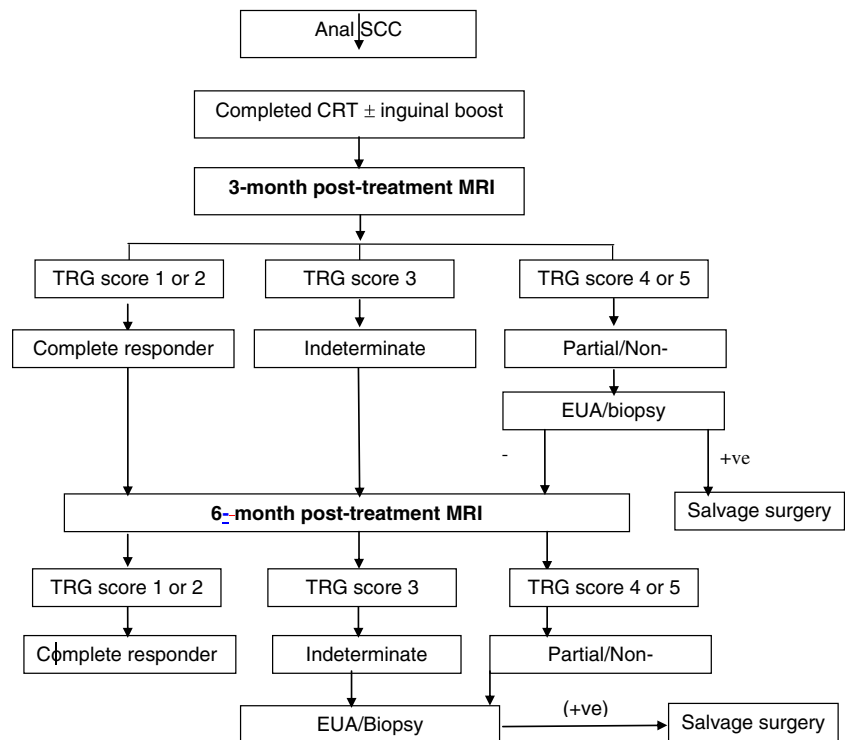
Anal SCC

Completed CRT ± inguinal boost

**3-month post-treatment MRI**

TRG score 1 or 2

TRG score 3

TRG score 4 or 5

Complete responder

Indeterminate

Partial/Non-

EUA/biopsy

-

+ve

Salvage surgery

**6- month post-treatment MRI**

TRG score 1 or 2

TRG score 3

TRG score 4 or 5

Complete responder

Indeterminate

Partial/Non-

EUA/Biopsy

(+ve)

Salvage surgery